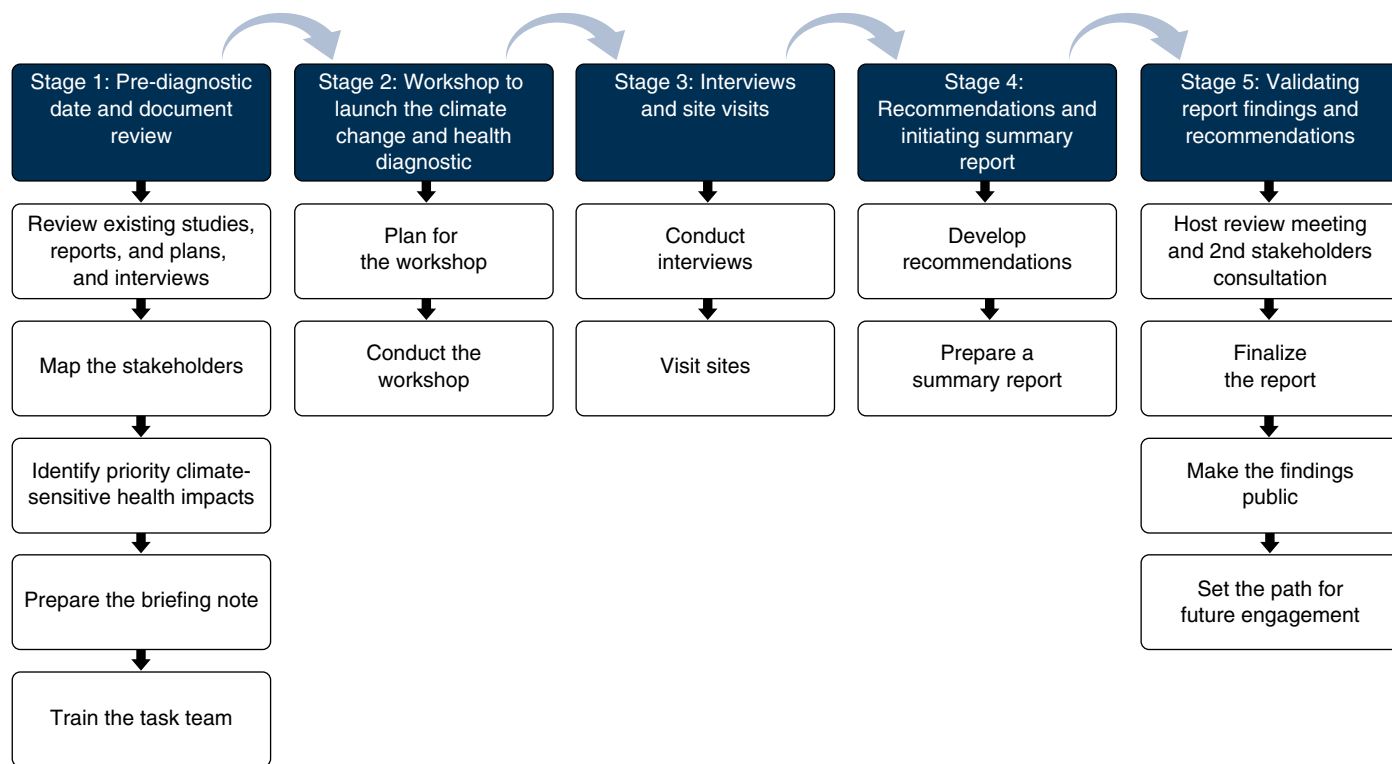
Stage 1: Pre-diagnostic date and document review

Review existing studies, reports, and plans, and interviews

Map the stakeholders

Identify priority climate-sensitive health impacts

Prepare the briefing note

Train the task team

Stage 2: Workshop to launch the climate change and health diagnostic

Plan for the workshop

Conduct the workshop

Stage 3: Interviews and site visits

Conduct interviews

Visit sites

Stage 4: Recommendations and initiating summary report

Develop recommendations

Prepare a summary report

Stage 5: Validating report findings and recommendations

Host review meeting and 2nd stakeholders consultation

Finalize the report

Make the findings public

Set the path for future engagement